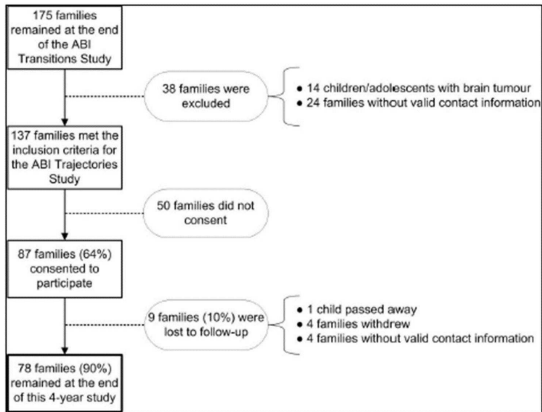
175 families remained at the end of the ABI Transitions Study

38 families were excluded

• 14 children/adolescents with brain tumour
• 24 families without valid contact information

137 families met the inclusion criteria for the ABI Trajectories Study

50 families did not consent

87 families (64%) consented to participate

9 families (10%) were lost to follow-up

• 1 child passed away
• 4 families withdrew
• 4 families without valid contact information

78 families (90%) remained at the end of this 4-year study